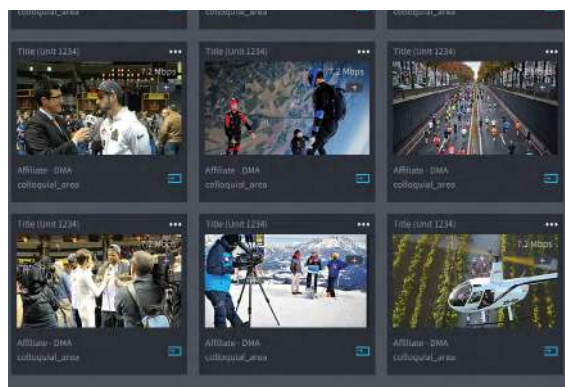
colloquial_area

colloquial_area

colloquial_area

Title (Unit 1234) •••

7.2 Mbps

Affiliate · DMA

colloquial_area

Title (Unit 1234) •••

7.2 Mbps

Affiliate · DMA

colloquial_area

Title (Unit 1234) •••

Affiliate · DMA

colloquial_area

Title (Unit 1234) •••

7.2 Mbps

Affiliate · DMA

colloquial_area

Title (Unit 1234) •••

Affiliate · DMA

colloquial_area

Title (Unit 1234) •••

7.2 Mbps

Affiliate · DMA

colloquial_area